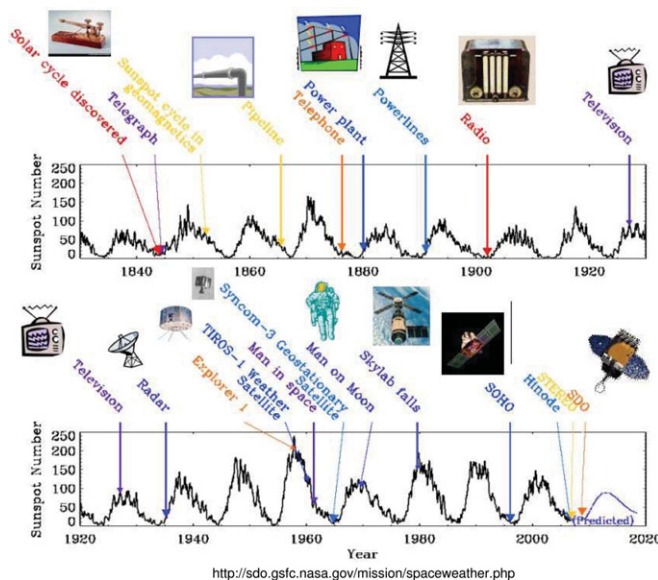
Solar cycle discovered
Telegraph
Sunspot cycle in geomagnetics
Pipeline
Power plant
Telephone
Powerlines
Radio
Television

Sunspot Number
250
200
150
100
50
0
1840
1860
1880
1900
1920

Television
Radar
Explorer 1
TIROS-1 Weather Satellite
Man in space
Syncom-3 Geostationary Satellite
Man on Moon
Skylab falls
SOHO
Hinode
STEREO
SDO

Sunspot Number
250
200
150
100
50
0
(Predicted)
1920
1940
1960
1980
2000
2020
Year

http://sdo.gsfc.nasa.gov/mission/spaceweather.php